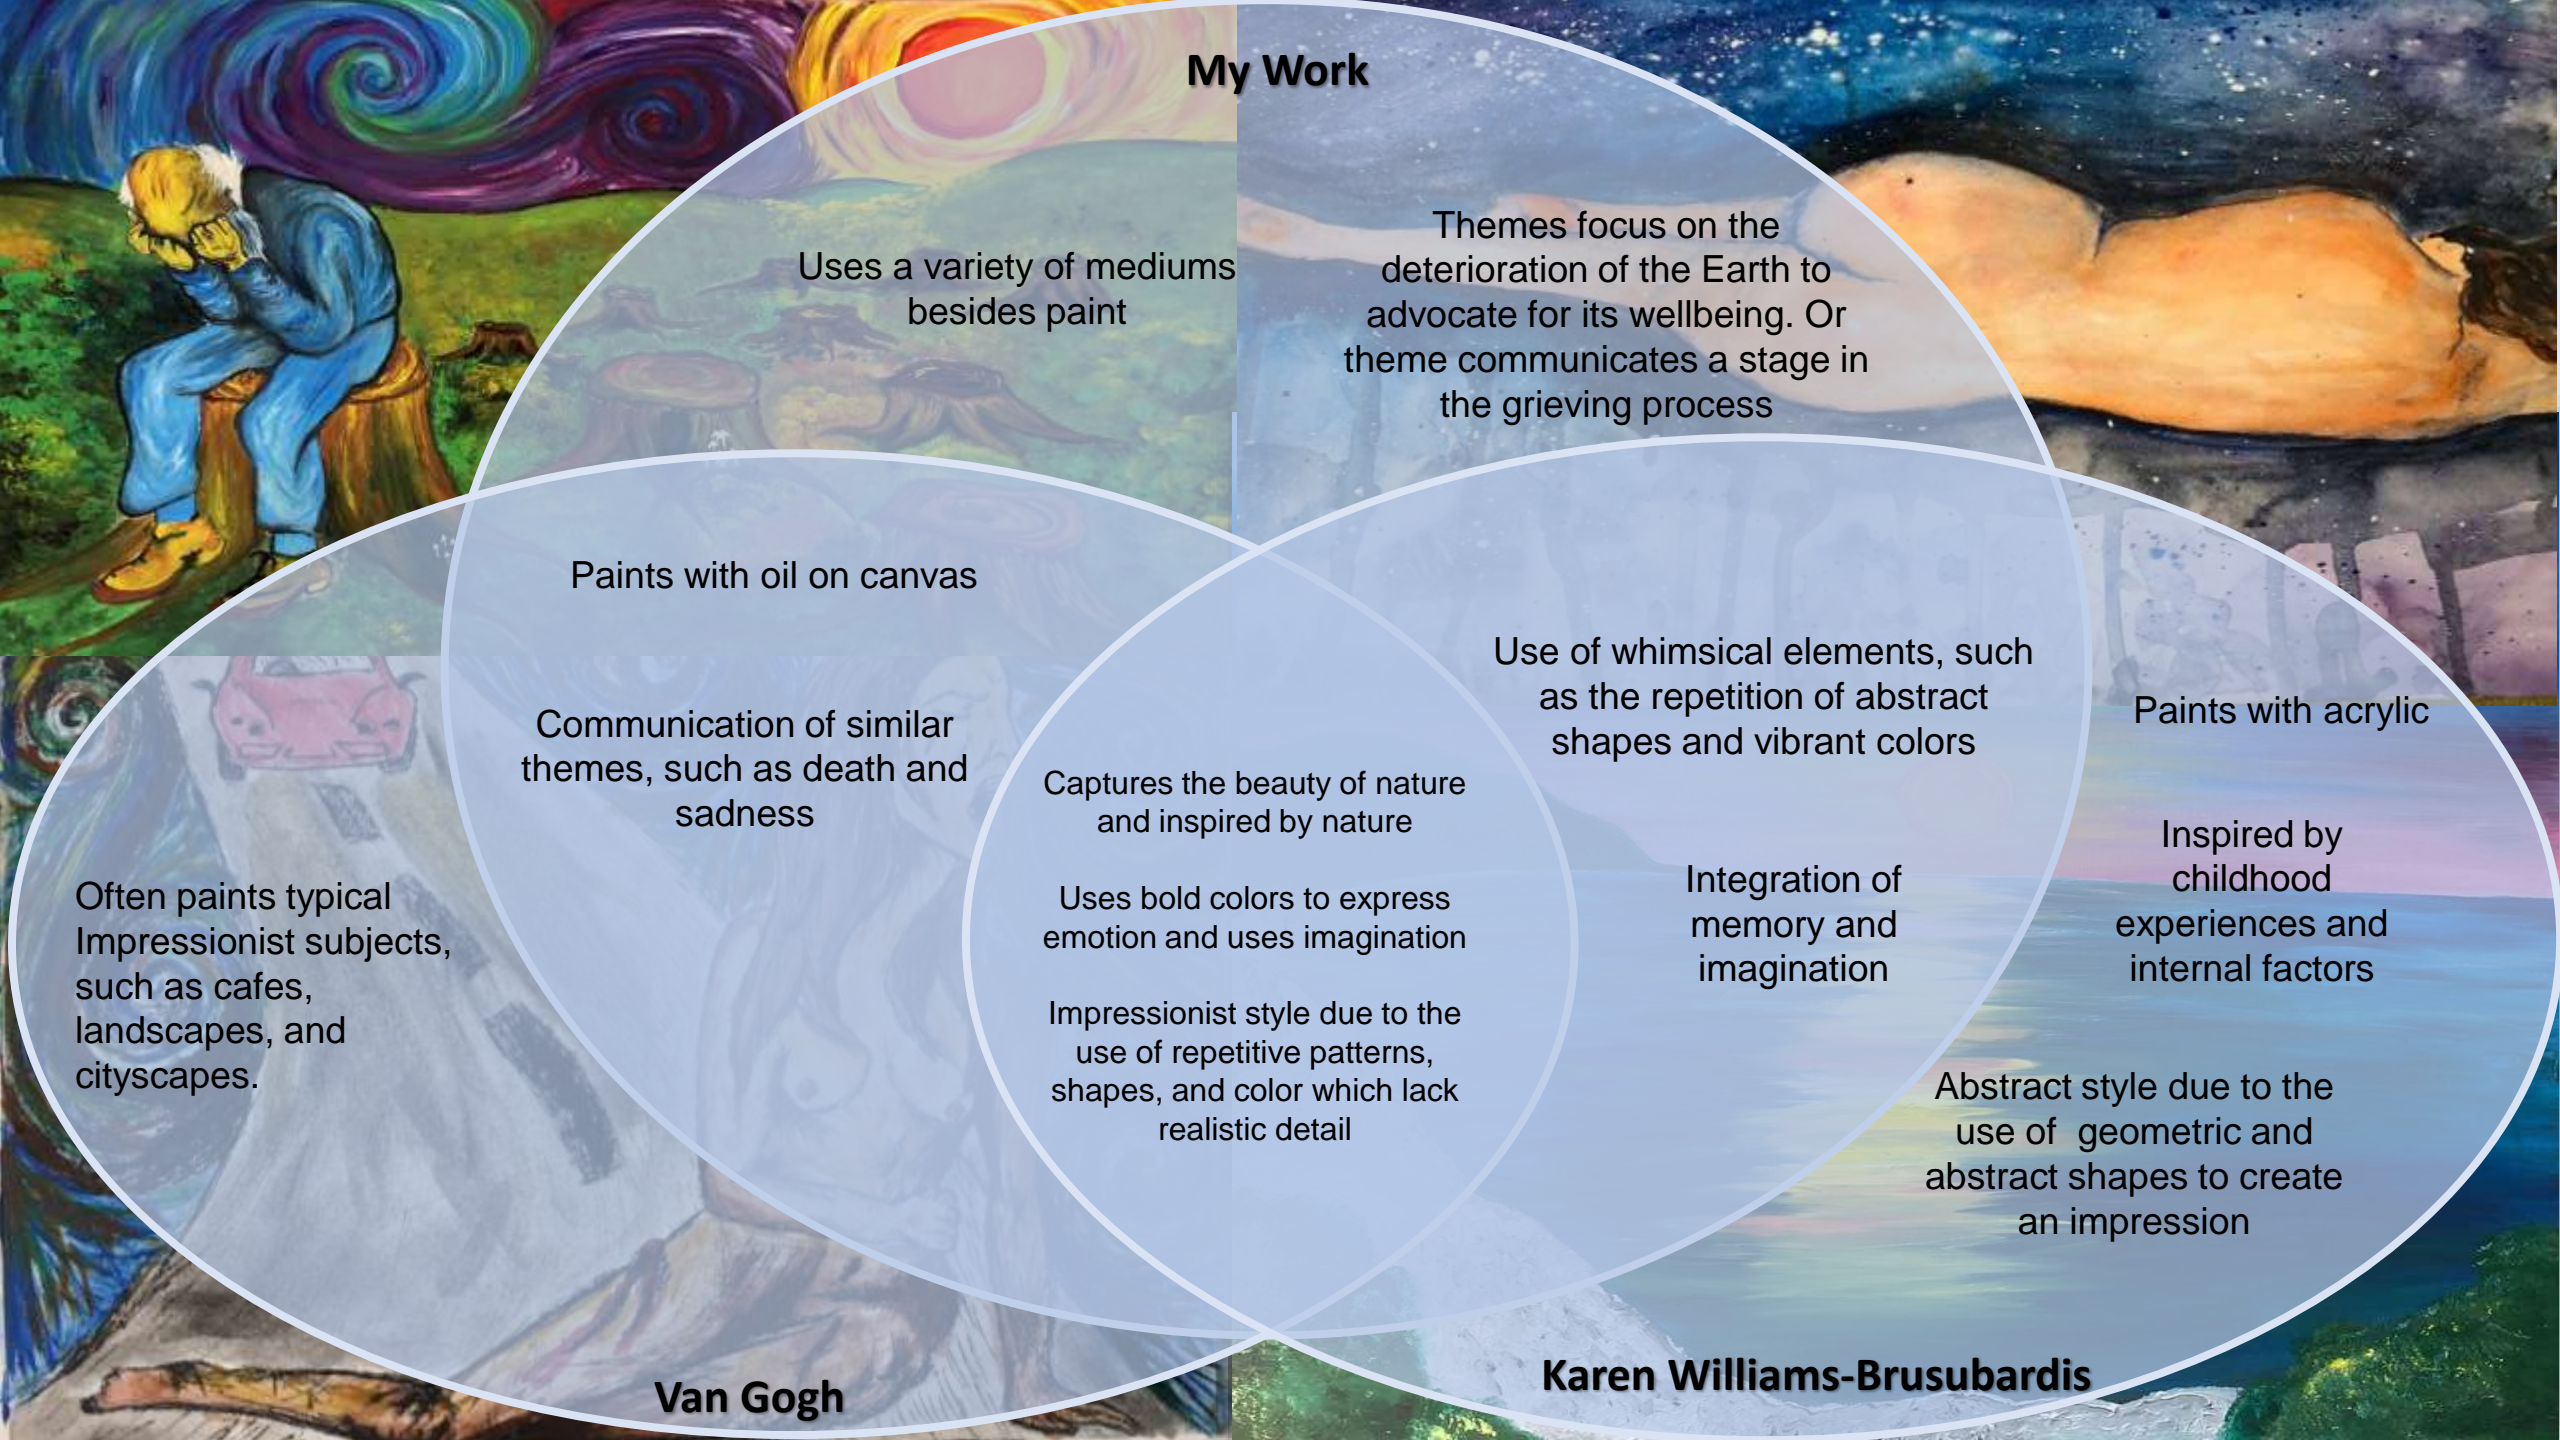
My Work

Uses a variety of mediums besides paint

Themes focus on the deterioration of the Earth to advocate for its wellbeing. Or theme communicates a stage in the grieving process

Paints with oil on canvas

Use of whimsical elements, such as the repetition of abstract shapes and vibrant colors

Paints with acrylic

Communication of similar themes, such as death and sadness

Captures the beauty of nature and inspired by nature

Uses bold colors to express emotion and uses imagination

Impressionist style due to the use of repetitive patterns, shapes, and color which lack realistic detail

Integration of memory and imagination

Inspired by childhood experiences and internal factors

Often paints typical Impressionist subjects, such as cafes, landscapes, and cityscapes.

Abstract style due to the use of geometric and abstract shapes to create an impression

Van Gogh

Karen Williams-Brusubardis